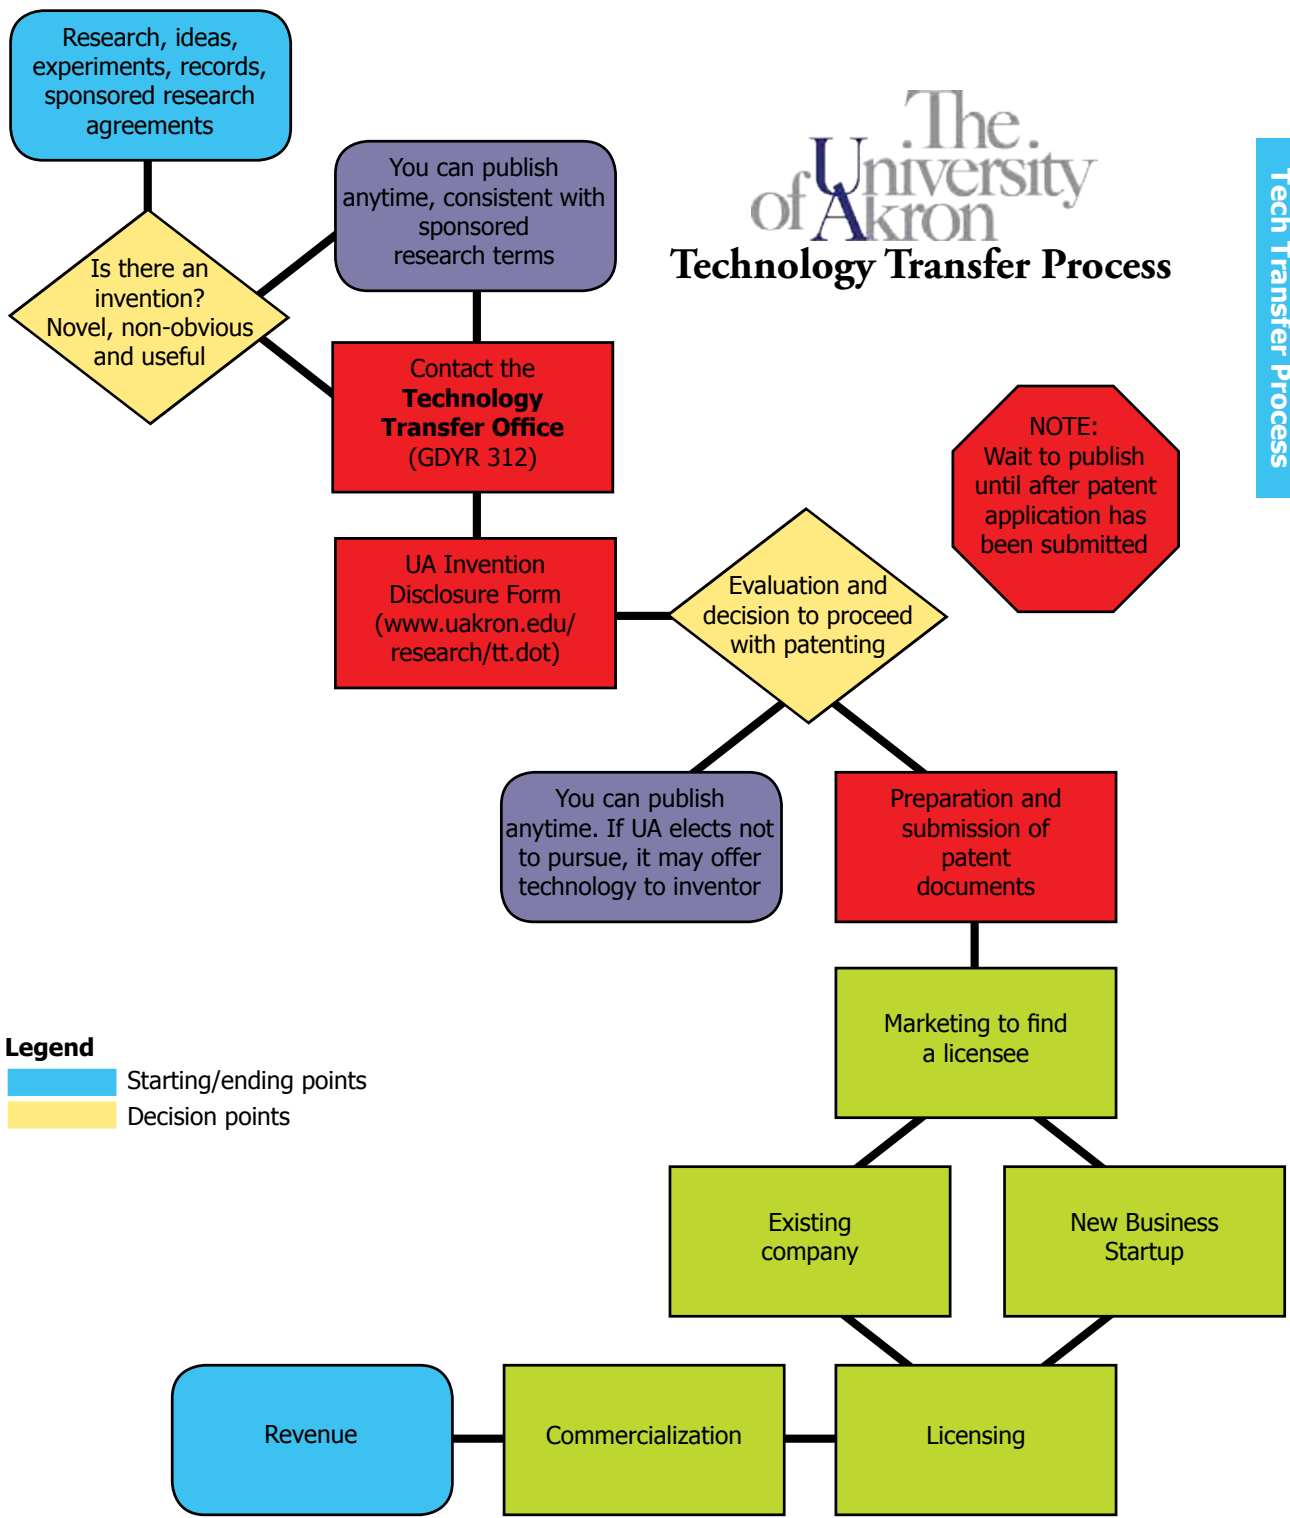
Research, ideas, experiments, records, sponsored research agreements

Is there an invention? Novel, non-obvious and useful

You can publish anytime, consistent with sponsored research terms

The University of Akron
Technology Transfer Process

Tech Transfer Process

Contact the **Technology Transfer Office** (GDYR 312)

NOTE: Wait to publish until after patent application has been submitted

UA Invention Disclosure Form (www.uakron.edu/research/tt.dot)

Evaluation and decision to proceed with patenting

You can publish anytime. If UA elects not to pursue, it may offer technology to inventor

Preparation and submission of patent documents

Marketing to find a licensee

Legend
Starting/ending points
Decision points

Existing company

New Business Startup

Revenue

Commercialization

Licensing